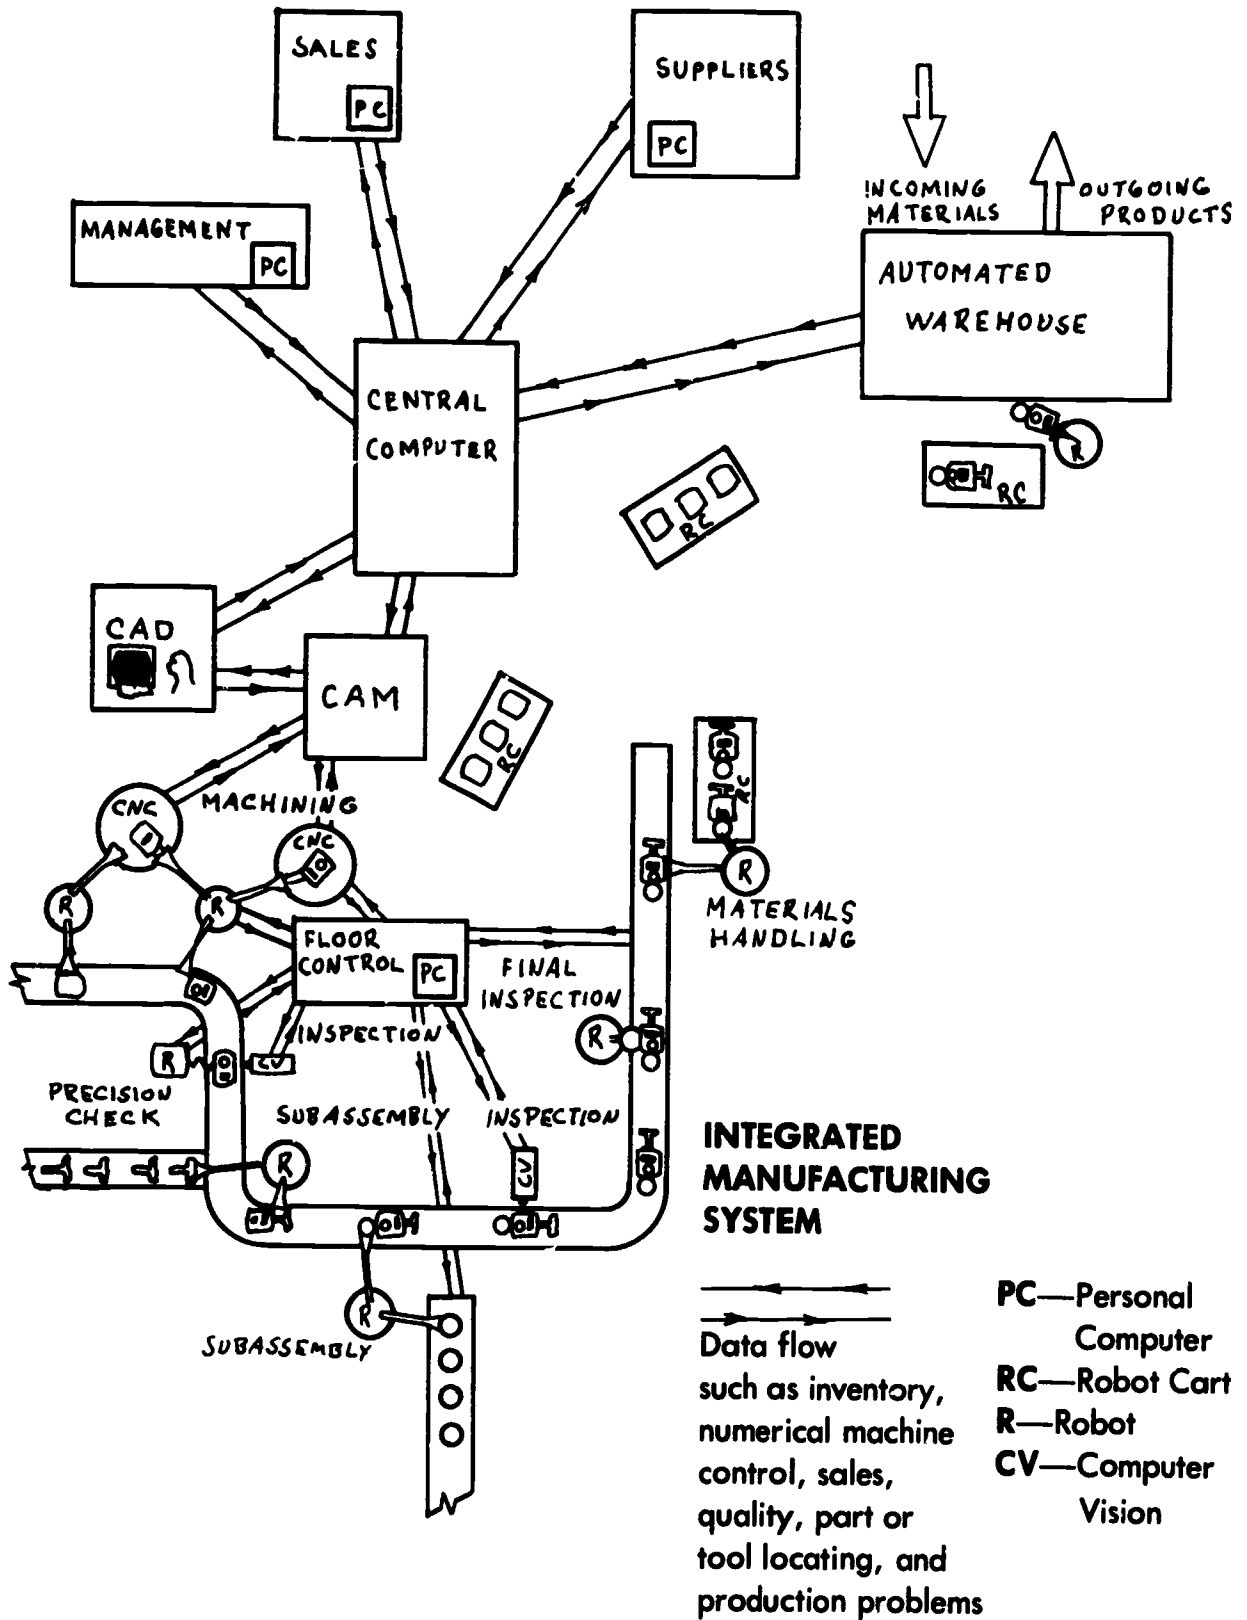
SALES
PC
SUPPLIERS
PC
INCOMING MATERIALS
OUTGOING PRODUCTS
MANAGEMENT
PC
AUTOMATED WAREHOUSE
CENTRAL COMPUTER
R
RC
RC
CAD
CAM
RC
RC
CNC
MACHINING
CNC
R
R
R
MATERIALS HANDLING
FLOOR CONTROL
PC
FINAL INSPECTION
R
CV
INSPECTION
R
PRECISION CHECK
SUBASSEMBLY
INSPECTION
R
CV
INTEGRATED MANUFACTURING SYSTEM
R
SUBASSEMBLY
Data flow
such as inventory, numerical machine control, sales, quality, part or tool locating, and production problems
PC—Personal Computer
RC—Robot Cart
R—Robot
CV—Computer Vision